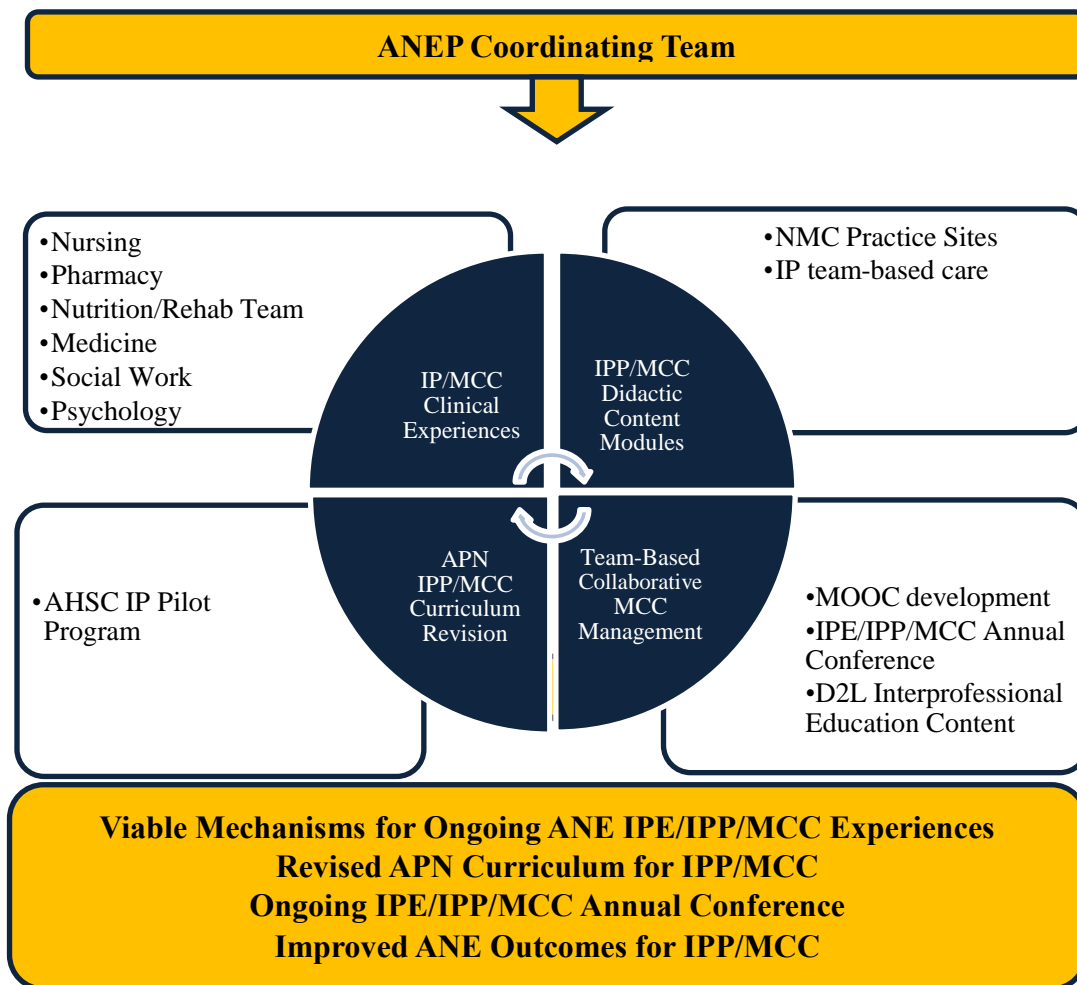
ANEP Coordinating Team

•Nursing
•Pharmacy
•Nutrition/Rehab Team
•Medicine
•Social Work
•Psychology

•NMC Practice Sites
•IP team-based care

IP/MCC Clinical Experiences

IPP/MCC Didactic Content Modules

APN IPP/MCC Curriculum Revision

Team-Based Collaborative MCC Management

•AHSC IP Pilot Program

•MOOC development
•IPE/IPP/MCC Annual Conference
•D2L Interprofessional Education Content

Viable Mechanisms for Ongoing ANE IPE/IPP/MCC Experiences
Revised APN Curriculum for IPP/MCC
Ongoing IPE/IPP/MCC Annual Conference
Improved ANE Outcomes for IPP/MCC